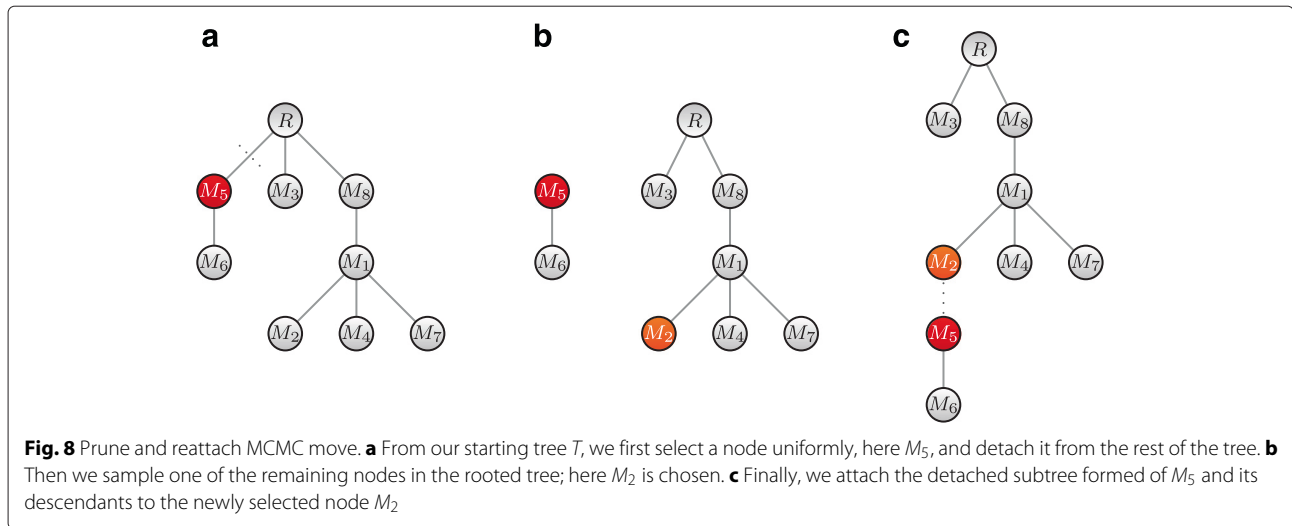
a

$R$

$M_5$ $M_3$ $M_8$

$M_6$ $M_1$

$M_2$ $M_4$ $M_7$

b

$R$

$M_5$ $M_3$ $M_8$

$M_6$ $M_1$

$M_2$ $M_4$ $M_7$

c

$R$

$M_3$ $M_8$

$M_1$

$M_2$ $M_4$ $M_7$

$M_5$

$M_6$

**Fig. 8** Prune and reattach MCMC move. **a** From our starting tree $T$, we first select a node uniformly, here $M_5$, and detach it from the rest of the tree. **b** Then we sample one of the remaining nodes in the rooted tree; here $M_2$ is chosen. **c** Finally, we attach the detached subtree formed of $M_5$ and its descendants to the newly selected node $M_2$